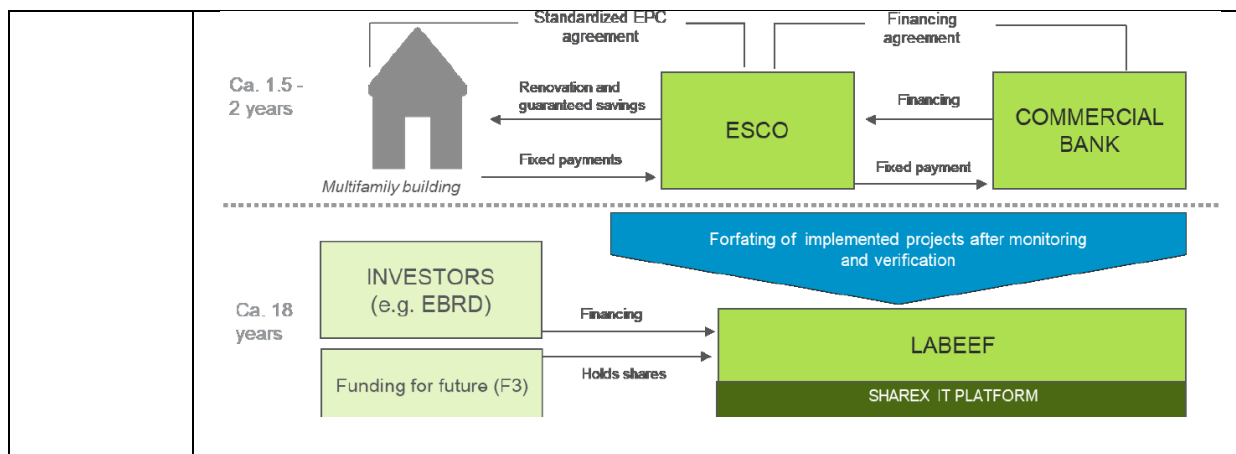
Standardized EPC agreement

Financing agreement

Ca. 1.5 - 2 years

Renovation and guaranteed savings

Financing

ESCO

COMMERCIAL BANK

Fixed payments

Fixed payment

Multifamily building

Forfating of implemented projects after monitoring and verification

INVESTORS (e.g. EBRD)

Ca. 18 years

Financing

LABEEF

Funding for future (F3)

Holds shares

SHAREX IT PLATFORM